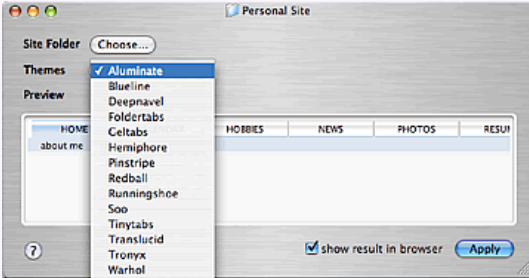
Personal Site

Site Folder Choose...

Themes
✓ Aluminate
Blueline
Deepnavel
Foldertabs
Celtabs
Hemiphore
Pinstripe
Redball
Runningshoe
Soo
Tinytabs
Translucid
Tronyx
Warhol

Preview

HOME
about me
HOBBIES
NEWS
PHOTOS
RESU

?

show result in browser
Apply